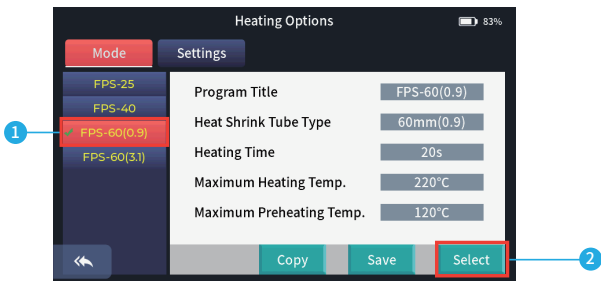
Heating Options
83%
Mode
Settings
FPS-25
FPS-40
1
FPS-60(0.9)
FPS-60(3.1)
Program Title
FPS-60(0.9)
Heat Shrink Tube Type
60mm(0.9)
Heating Time
20s
Maximum Heating Temp.
220°C
Maximum Preheating Temp.
120°C
Copy
Save
Select
2